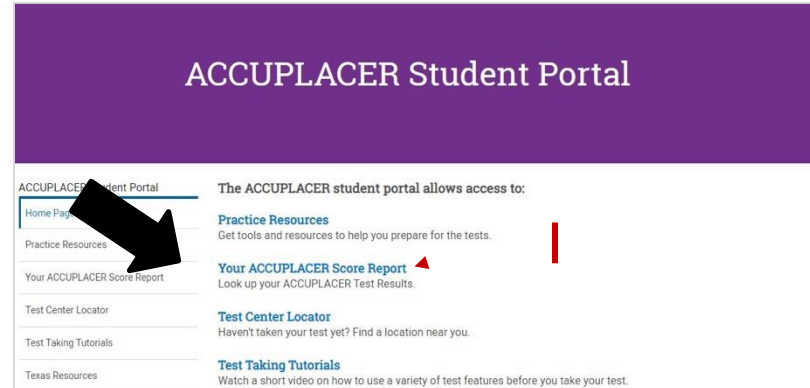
ACCUPLACER Student Portal

ACCUPLACER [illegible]dent Portal

Home Pag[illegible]

Practice Resources

Your ACCUPLACER Score Report

Test Center Locator

Test Taking Tutorials

Texas Resources

The ACCUPLACER student portal allows access to:

Practice Resources
Get tools and resources to help you prepare for the tests.

Your ACCUPLACER Score Report
Look up your ACCUPLACER Test Results.

Test Center Locator
Haven't taken your test yet? Find a location near you.

Test Taking Tutorials
Watch a short video on how to use a variety of test features before you take your test.